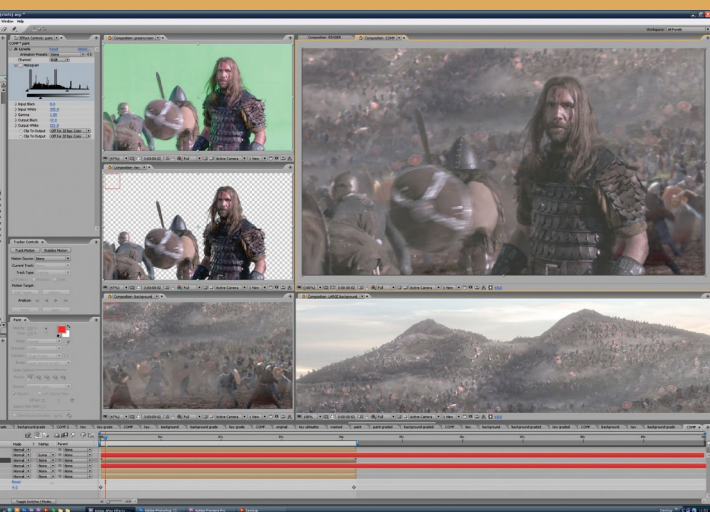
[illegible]

Window Help

Effect Controls: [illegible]

Levels

Histogram

Input Black

Input White

Gamma

Output Black

Output White

Clip To Output Black

Clip To Output White

Composition: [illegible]

Active Camera

1 View

Composition: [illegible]

Composition: COMP

Tracker Controls

Track Motion

Stabilize Motion

Motion Source

Current Track

Track Type

Motion Target

Analyze

Paint

Composition: background

Composition: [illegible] background

Active Camera

1 View

Workspace

Toggle Switches / Modes

Adobe After Effects

Adobe Photoshop

Adobe Premiere Pro